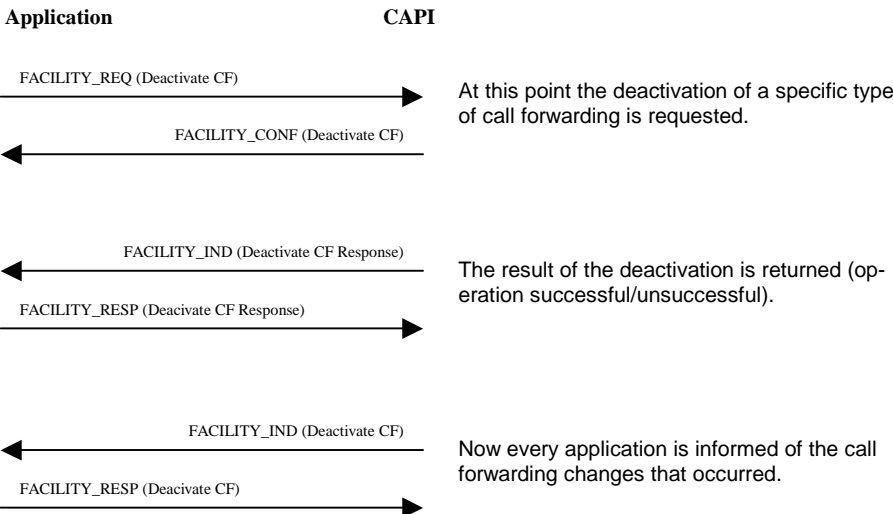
Application CAPI

FACILITY_REQ (Deactivate CF)

FACILITY_CONF (Deactivate CF)

At this point the deactivation of a specific type of call forwarding is requested.

FACILITY_IND (Deactivate CF Response)

FACILITY_RESP (Deacivate CF Response)

The result of the deactivation is returned (operation successful/unsuccessful).

FACILITY_IND (Deactivate CF)

FACILITY_RESP (Deacivate CF)

Now every application is informed of the call forwarding changes that occurred.